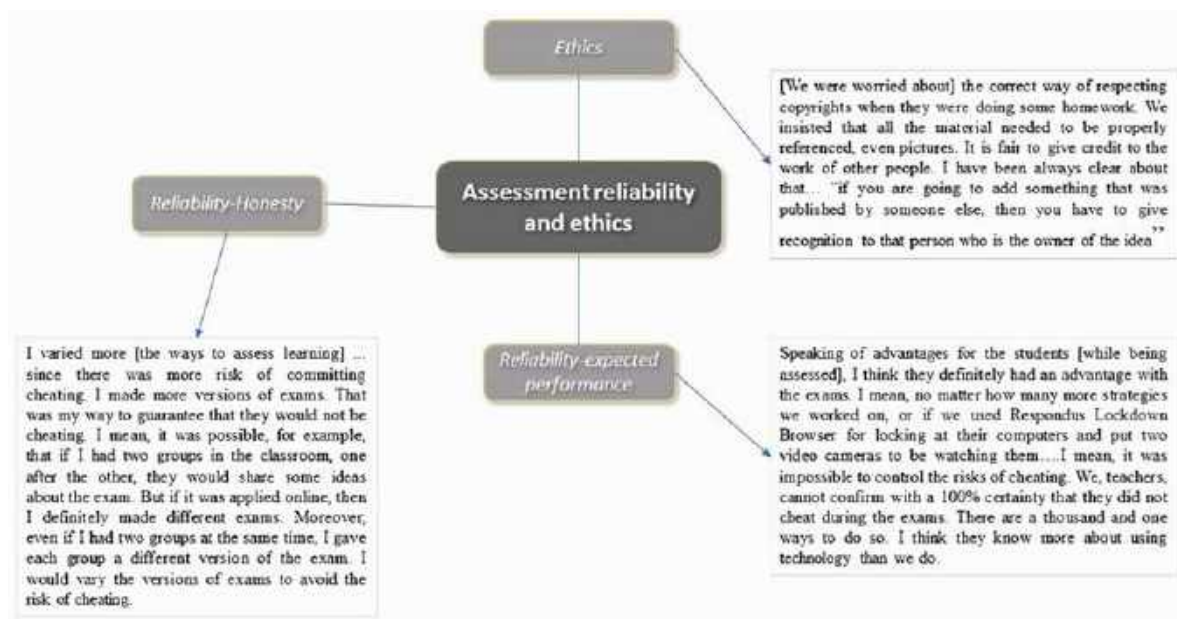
Ethics

[We were worried about] the correct way of respecting copyrights when they were doing some homework. We insisted that all the material needed to be properly referenced, even pictures. It is fair to give credit to the work of other people. I have been always clear about that... "if you are going to add something that was published by someone else, then you have to give recognition to that person who is the owner of the idea"

Reliability-Honesty

Assessment reliability and ethics

I varied more [the ways to assess learning] ... since there was more risk of committing cheating. I made more versions of exams. That was my way to guarantee that they would not be cheating. I mean, it was possible, for example, that if I had two groups in the classroom, one after the other, they would share some ideas about the exam. But if it was applied online, then I definitely made different exams. Moreover, even if I had two groups at the same time, I gave each group a different version of the exam. I would vary the versions of exams to avoid the risk of cheating.

Reliability-expected performance

Speaking of advantages for the students [while being assessed], I think they definitely had an advantage with the exams. I mean, no matter how many more strategies we worked on, or if we used Respondus Lockdown Browser for locking at their computers and put two video cameras to be watching them....I mean, it was impossible to control the risks of cheating. We, teachers, cannot confirm with a 100% certainty that they did not cheat during the exams. There are a thousand and one ways to do so. I think they know more about using technology than we do.